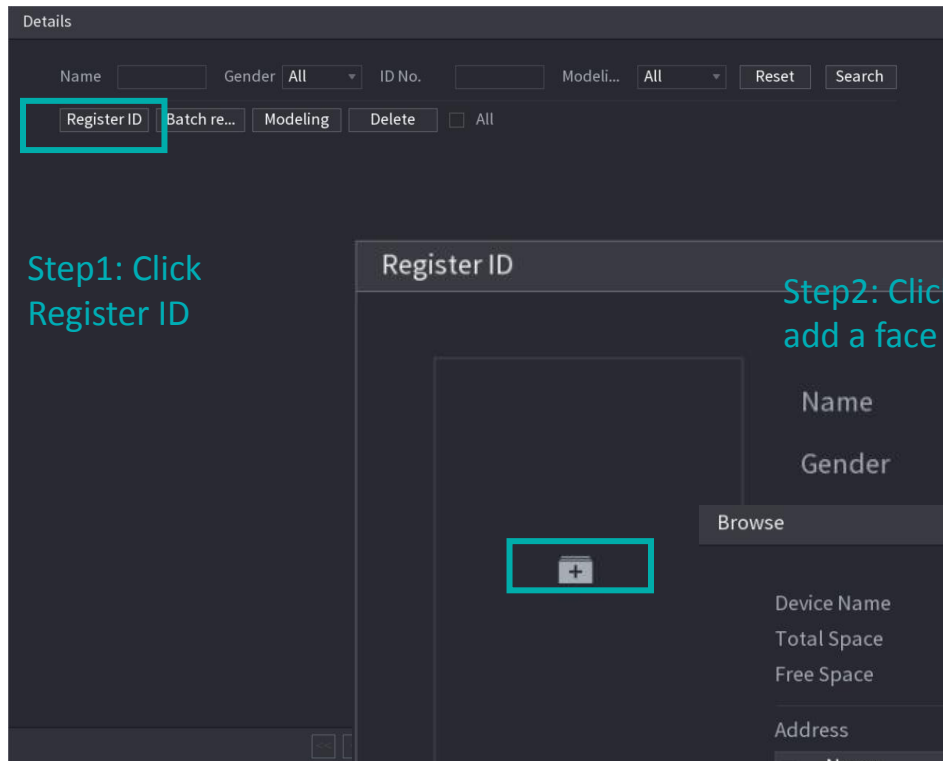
Details

Name Gender All ID No. Modeli... All Reset Search

Register ID Batch re... Modeling Delete All

Step1: Click Register ID

Register ID

Step2: Clic
add a face

Name

Gender

Browse

Device Name

Total Space

Free Space

Address